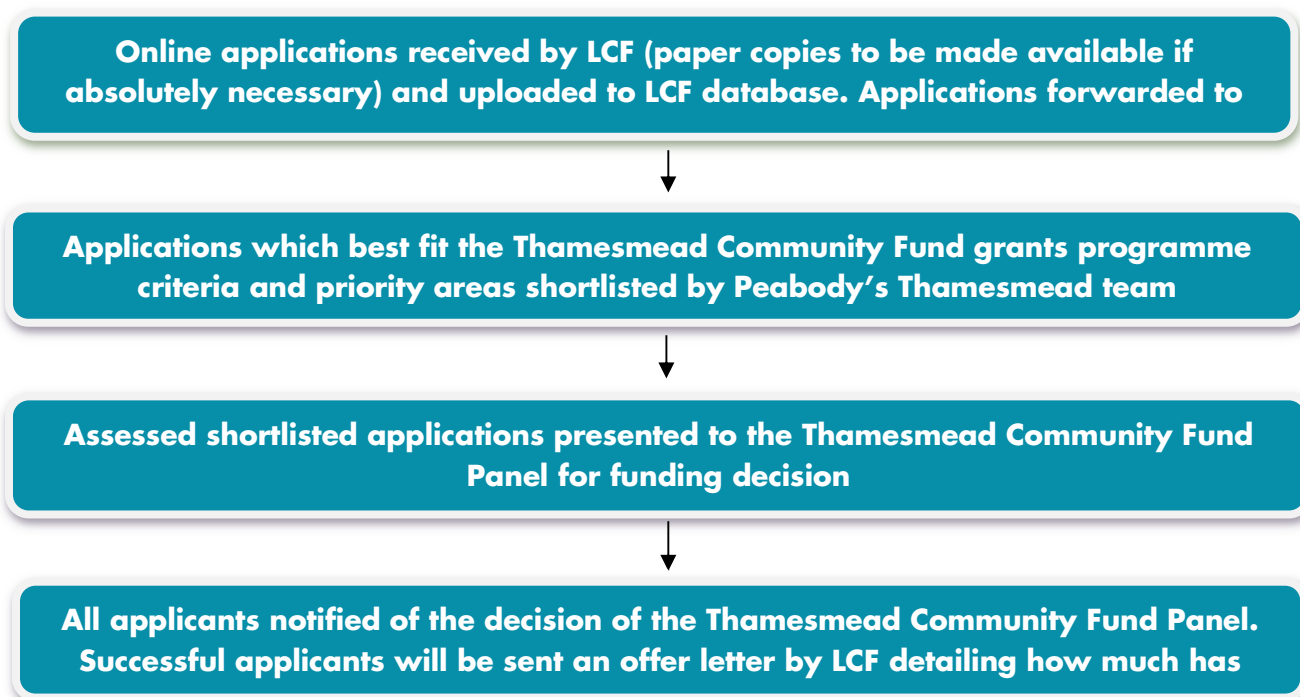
Online applications received by LCF (paper copies to be made available if absolutely necessary) and uploaded to LCF database. Applications forwarded to

Applications which best fit the Thamesmead Community Fund grants programme criteria and priority areas shortlisted by Peabody's Thamesmead team

Assessed shortlisted applications presented to the Thamesmead Community Fund Panel for funding decision

All applicants notified of the decision of the Thamesmead Community Fund Panel. Successful applicants will be sent an offer letter by LCF detailing how much has